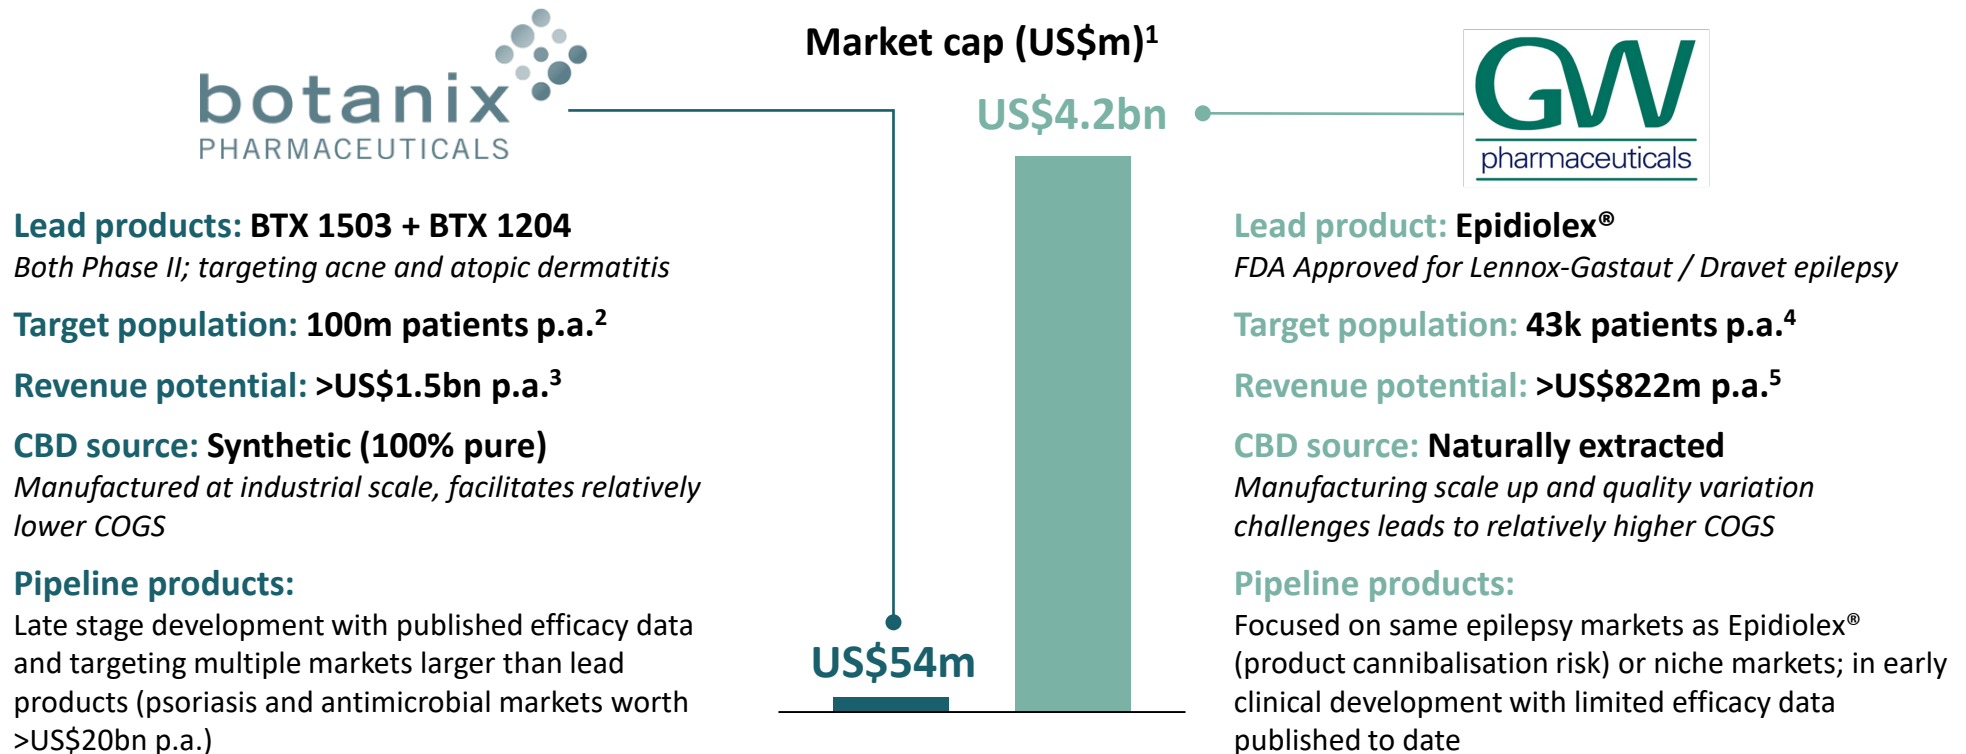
botanix
PHARMACEUTICALS

Market cap (US$m)$^1$

US$4.2bn

GW
pharmaceuticals

Lead products: BTX 1503 + BTX 1204
Both Phase II; targeting acne and atopic dermatitis

Target population: 100m patients p.a.$^2$

Revenue potential: >US$1.5bn p.a.$^3$

CBD source: Synthetic (100% pure)
Manufactured at industrial scale, facilitates relatively lower COGS

Pipeline products:
Late stage development with published efficacy data and targeting multiple markets larger than lead products (psoriasis and antimicrobial markets worth >US$20bn p.a.)

US$54m

Lead product: Epidiolex®
FDA Approved for Lennox-Gastaut / Dravet epilepsy

Target population: 43k patients p.a.$^4$

Revenue potential: >US$822m p.a.$^5$

CBD source: Naturally extracted
Manufacturing scale up and quality variation challenges leads to relatively higher COGS

Pipeline products:
Focused on same epilepsy markets as Epidiolex® (product cannibalisation risk) or niche markets; in early clinical development with limited efficacy data published to date